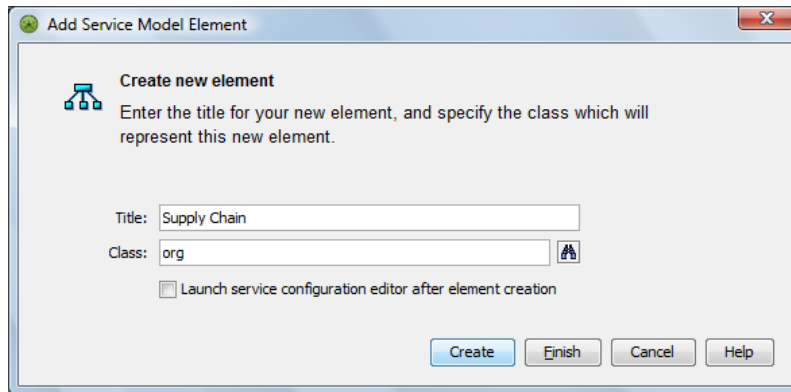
Add Service Model Element

Create new element

Enter the title for your new element, and specify the class which will represent this new element.

Title: Supply Chain

Class: org

Launch service configuration editor after element creation

Create Finish Cancel Help